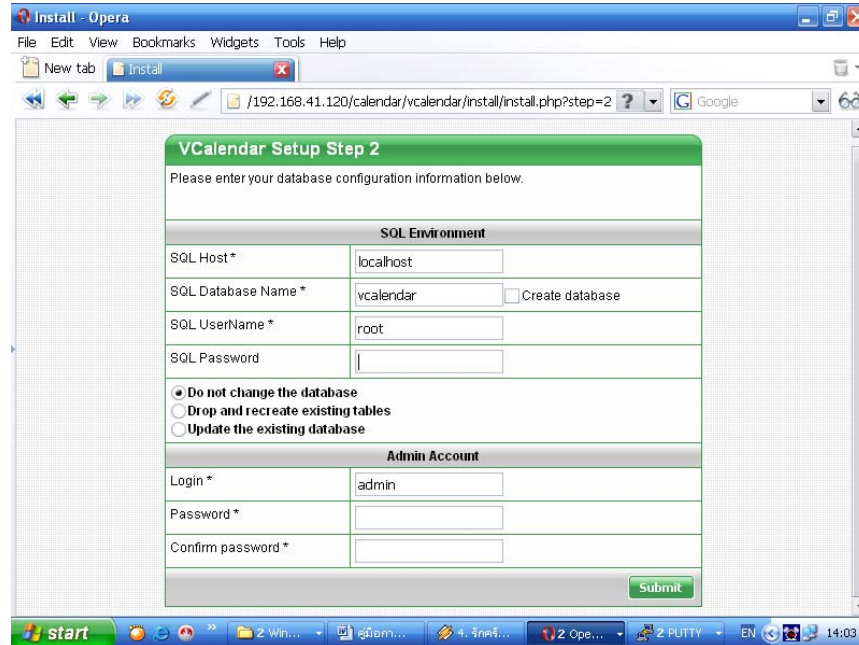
Install - Opera

File Edit View Bookmarks Widgets Tools Help

New tab | Install

/192.168.41.120/calendar/vcalendar/install/install.php?step=2 ? | Google

VCalendar Setup Step 2

Please enter your database configuration information below.

| SQL Environment | |
|---|---|
| SQL Host * | localhost |
| SQL Database Name * | vcalendar ☐ Create database |
| SQL UserName * | root |
| SQL Password | |

Do not change the database
Drop and recreate existing tables
Update the existing database

| Admin Account | |
|---|---|
| Login * | admin |
| Password * | |
| Confirm password * | |

Submit

start | 2 Win... | คู่มือการ... | 4. รักศรี... | 2 Ope... | 2 PUTTY | EN | 14:03